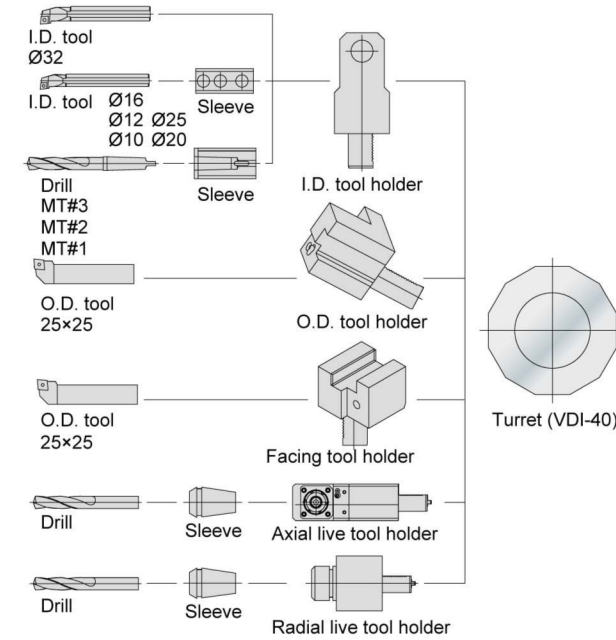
I.D. tool
Ø32

I.D. tool Ø16
Ø12 Ø25
Ø10 Ø20

Sleeve

Drill
MT#3
MT#2
MT#1

Sleeve

I.D. tool holder

O.D. tool
25×25

O.D. tool holder

Turret (VDI-40)

O.D. tool
25×25

Facing tool holder

Drill

Sleeve

Axial live tool holder

Drill

Sleeve

Radial live tool holder